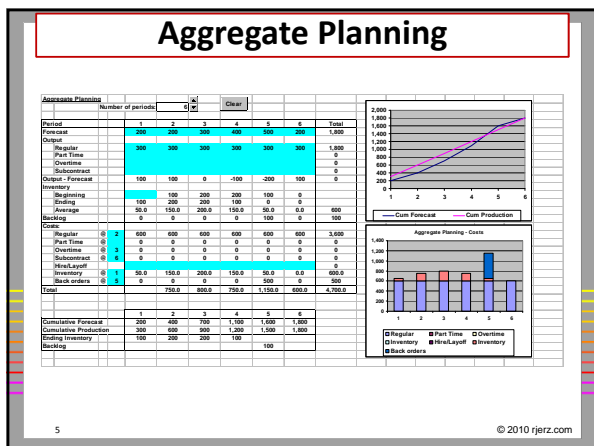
Aggregate Planning

Aggregate Planning

Number of periods 6

Clear

| Period | | 1 | 2 | 3 | 4 | 5 | 6 | Total |
|---|---|---|---|---|---|---|---|---|
| Forecast | | 200 | 200 | 300 | 400 | 500 | 200 | 1,800 |
| Output | | | | | | | | |
| Regular | | 300 | 300 | 300 | 300 | 300 | 300 | 1,800 |
| Part Time | | | | | | | | 0 |
| Overtime | | | | | | | | 0 |
| Subcontract | | | | | | | | 0 |
| Output - Forecast | | 100 | 100 | 0 | -100 | -200 | 100 | 0 |
| Inventory | | | | | | | | |
| Beginning | | | 100 | 200 | 200 | 100 | 0 | |
| Ending | | 100 | 200 | 200 | 100 | 0 | 0 | |
| Average | | 50.0 | 150.0 | 200.0 | 150.0 | 50.0 | 0.0 | 600 |
| Backlog | | 0 | 0 | 0 | 0 | 100 | 0 | 100 |
| Costs: | | | | | | | | |
| Regular | @ 2 | 600 | 600 | 600 | 600 | 600 | 600 | 3,600 |
| Part Time | @ | 0 | 0 | 0 | 0 | 0 | 0 | 0 |
| Overtime | @ 3 | 0 | 0 | 0 | 0 | 0 | 0 | 0 |
| Subcontract | @ 6 | 0 | 0 | 0 | 0 | 0 | 0 | 0 |
| Hire/Layoff | | | | | | | | 0 |
| Inventory | @ 1 | 50.0 | 150.0 | 200.0 | 150.0 | 50.0 | 0.0 | 600.0 |
| Back orders | @ 5 | 0 | 0 | 0 | 0 | 500 | 0 | 500 |
| Total | | 750.0 | 750.0 | 800.0 | 750.0 | 1,150.0 | 600.0 | 4,700.0 |

| | 1 | 2 | 3 | 4 | 5 | 6 |
|---|---|---|---|---|---|---|
| Cumulative Forecast | 200 | 400 | 700 | 1,100 | 1,600 | 1,800 |
| Cumulative Production | 300 | 600 | 900 | 1,200 | 1,500 | 1,800 |
| Ending Inventory | 100 | 200 | 200 | 100 | | |
| Backlog | | | | | 100 | |

2,000
1,800
1,600
1,400
1,200
1,000
800
600
400
200
0
1 2 3 4 5 6
Cum Forecast
Cum Production

Aggregate Planning - Costs
1,400
1,200
1,000
800
600
400
200
0
1 2 3 4 5 6
Regular
Part Time
Overtime
Inventory
Hire/Layoff
Inventory
Back orders

5

© 2010 rjerz.com